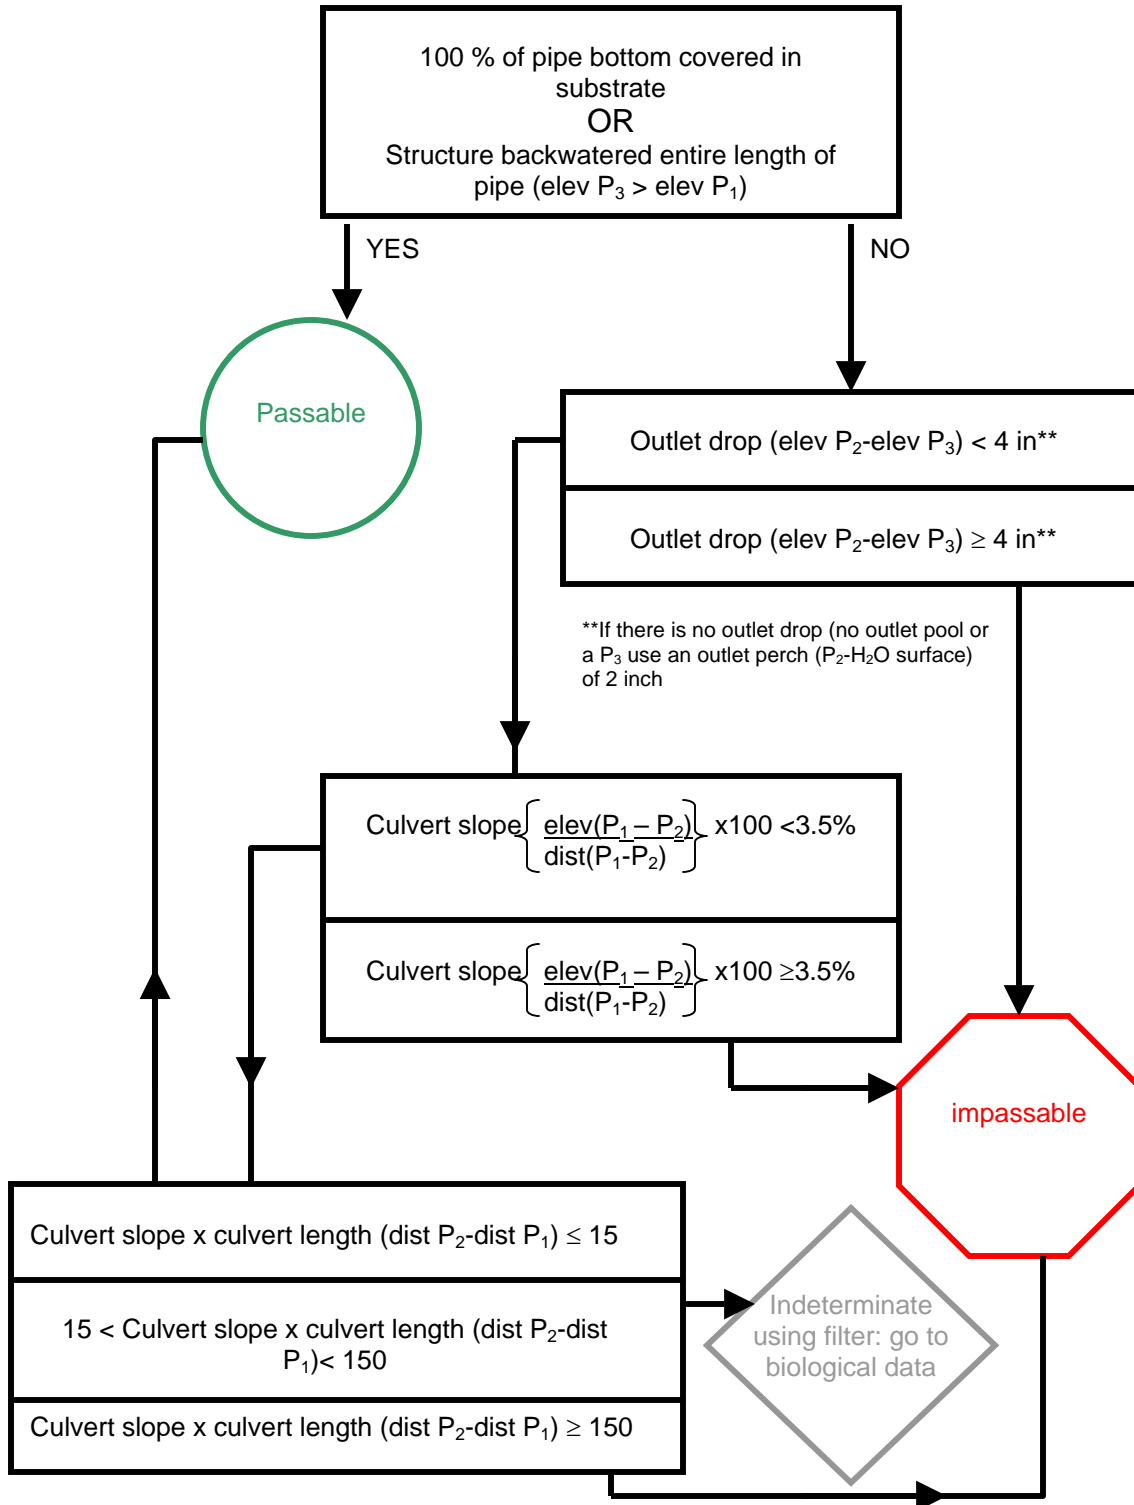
100 % of pipe bottom covered in substrate
OR
Structure backwatered entire length of pipe (elev $P_3$ > elev $P_1$)

YES

NO

Passable

Outlet drop (elev $P_2$-elev $P_3$) < 4 in**

Outlet drop (elev $P_2$-elev $P_3$) $\geq$ 4 in**

**If there is no outlet drop (no outlet pool or a $P_3$ use an outlet perch ($P_2$-$H_2O$ surface) of 2 inch

Culvert slope $\left\{\frac{elev(P_1 - P_2)}{dist(P_1 - P_2)}\right\}$ x100 <3.5%

Culvert slope $\left\{\frac{elev(P_1 - P_2)}{dist(P_1 - P_2)}\right\}$ x100 $\geq$3.5%

impassable

Culvert slope x culvert length (dist $P_2$-dist $P_1$) $\leq$ 15

15 < Culvert slope x culvert length (dist $P_2$-dist $P_1$)< 150

Culvert slope x culvert length (dist $P_2$-dist $P_1$) $\geq$ 150

Indeterminate using filter: go to biological data